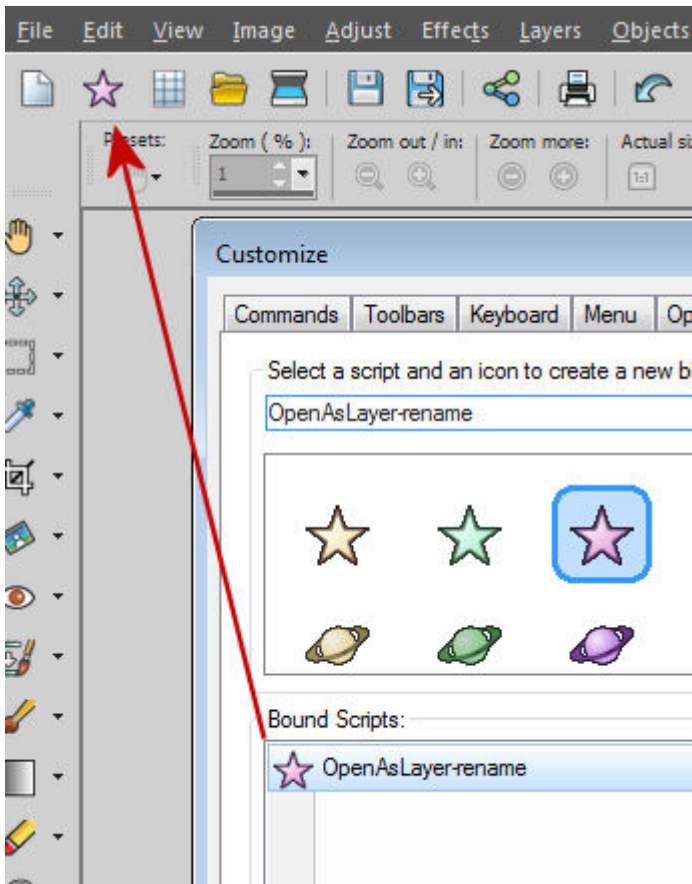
File Edit View Image Adjust Effects Layers Objects

Presets: Zoom ( % ): Zoom out / in: Zoom more: Actual si

1

1:1

Customize

Commands Toolbars Keyboard Menu Op

Select a script and an icon to create a new b

OpenAsLayer-rename

Bound Scripts:

OpenAsLayer-rename